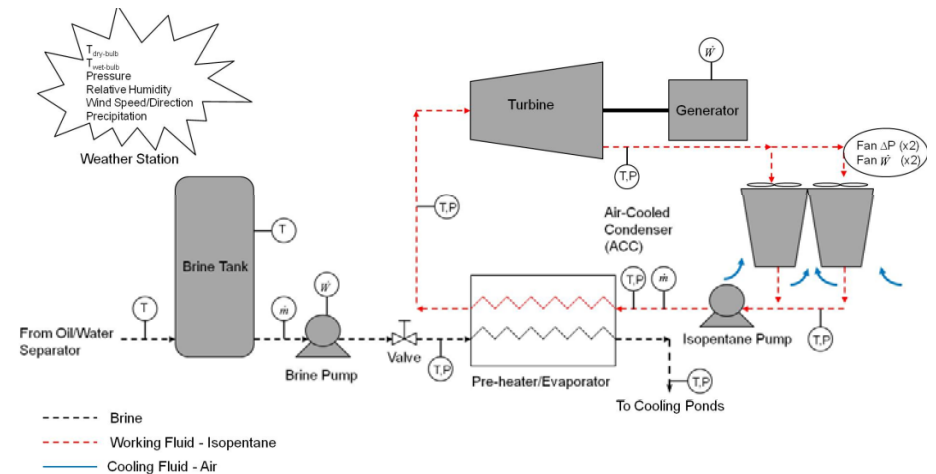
$T_{dry\text{-}bulb}$
$T_{wet\text{-}bulb}$
Pressure
Relative Humidity
Wind Speed/Direction
Precipitation

Weather Station

$\dot{W}$

Turbine

Generator

Fan $\Delta P$ (x2)
Fan $\dot{W}$ (x2)

T,P

T,P

Air-Cooled Condenser (ACC)

Brine Tank

T

$\dot{W}$

T

$\dot{m}$

T,P

$\dot{m}$

From Oil/Water Separator

Brine Pump

Valve

T,P

Pre-heater/Evaporator

Isopentane Pump

T,P

T,P

To Cooling Ponds

Brine

Working Fluid - Isopentane

Cooling Fluid - Air